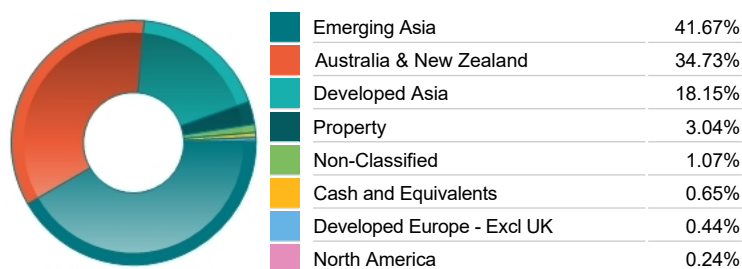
| Emerging Asia | 41.67% |
|---|---|
| Australia & New Zealand | 34.73% |
| Developed Asia | 18.15% |
| Property | 3.04% |
| Non-Classified | 1.07% |
| Cash and Equivalents | 0.65% |
| Developed Europe - Excl UK | 0.44% |
| North America | 0.24% |